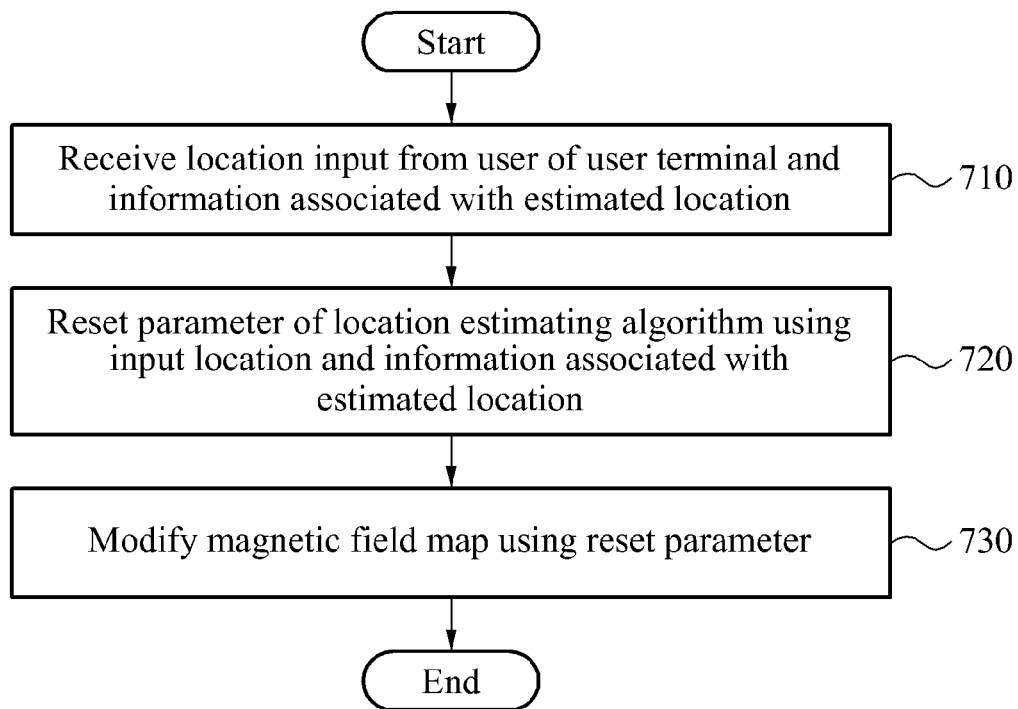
Start

Receive location input from user of user terminal and information associated with estimated location

710

Reset parameter of location estimating algorithm using input location and information associated with estimated location

720

Modify magnetic field map using reset parameter

730

End